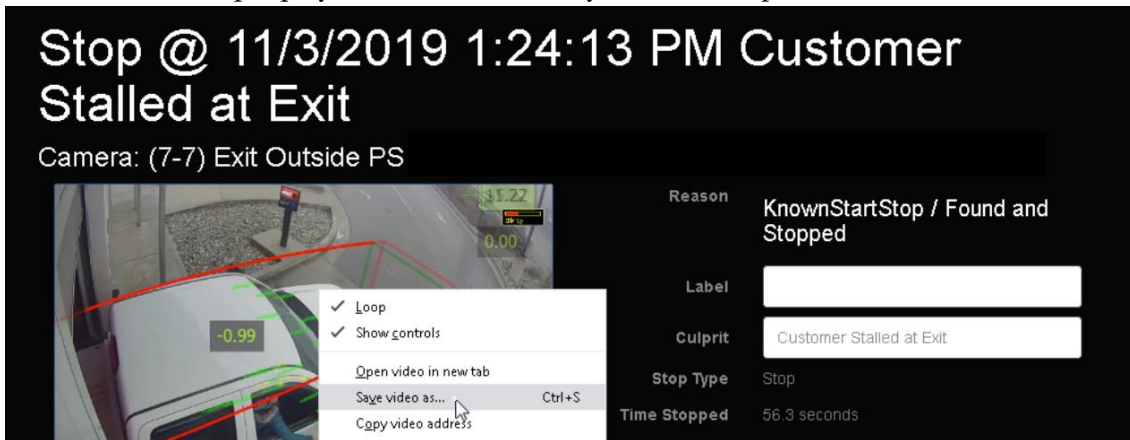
Stop @ 11/3/2019 1:24:13 PM Customer Stalled at Exit

Camera: (7-7) Exit Outside PS

$5.22

0.00

-0.99

✓ Loop
✓ Show controls
Open video in new tab
Save video as... Ctrl+S
Copy video address

| Reason | KnownStartStop / Found and Stopped |
|---|---|
| Label | |
| Culprit | Customer Stalled at Exit |
| Stop Type | Stop |
| Time Stopped | 56.3 seconds |